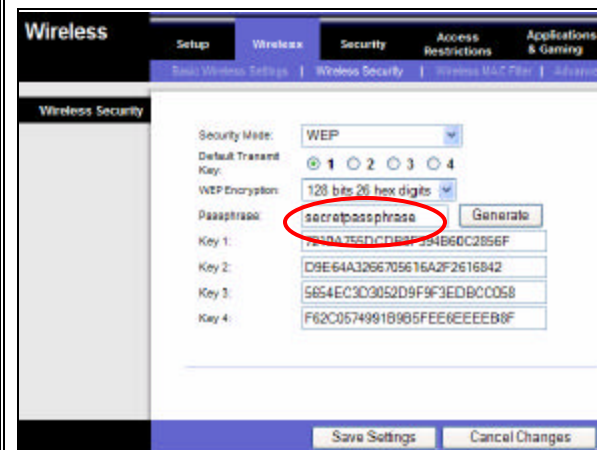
Wireless

Setup | Wireless | Security | Access Restrictions | Applications & Gaming

Basic Wireless Settings | Wireless Security | Wireless MAC Filter | Advanc

Wireless Security

Security Mode: WEP

Default Transmit Key: 1 2 3 4

WEP Encryption: 128 bits 26 hex digits

Passphrase: secretpassphrase Generate

Key 1: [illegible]A755DCDF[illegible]394B60C2856F

Key 2: D9E64A3266705616A2F2616842

Key 3: 5654EC3D3052D9F9F3EDBCC058

Key 4: F62C0574991B9B5FEE6EEEEB8F

Save Settings Cancel Changes